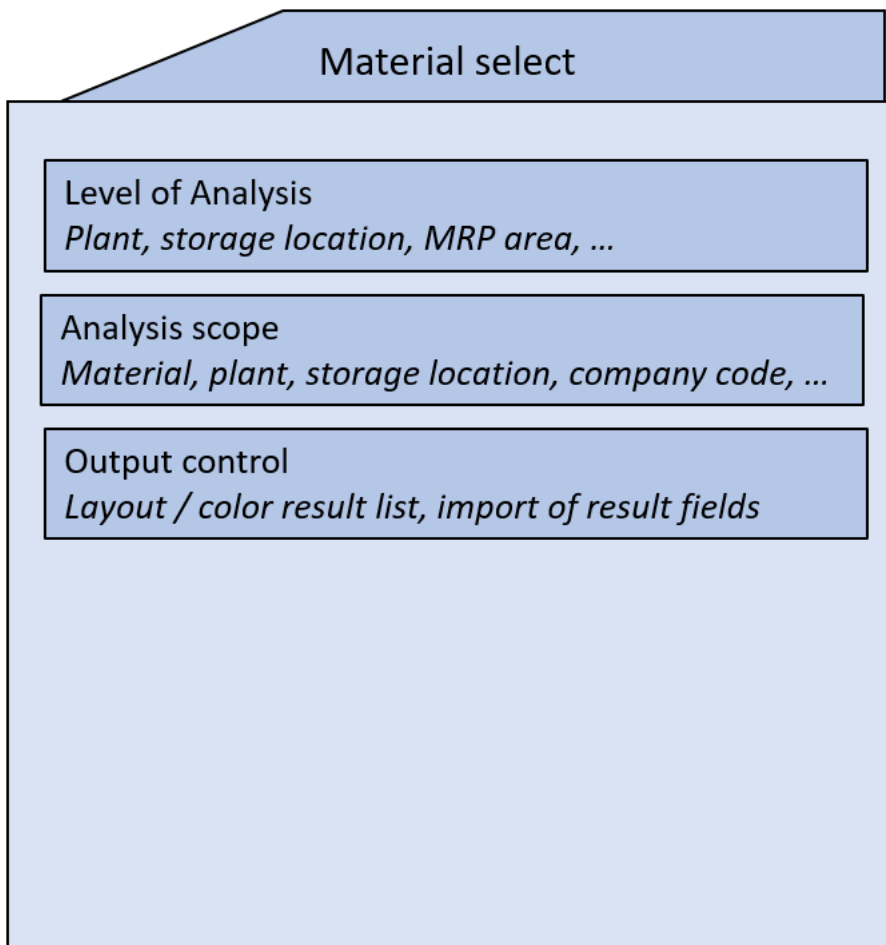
Material select

Level of Analysis
*Plant, storage location, MRP area, …*

Analysis scope
*Material, plant, storage location, company code, …*

Output control
*Layout / color result list, import of result fields*